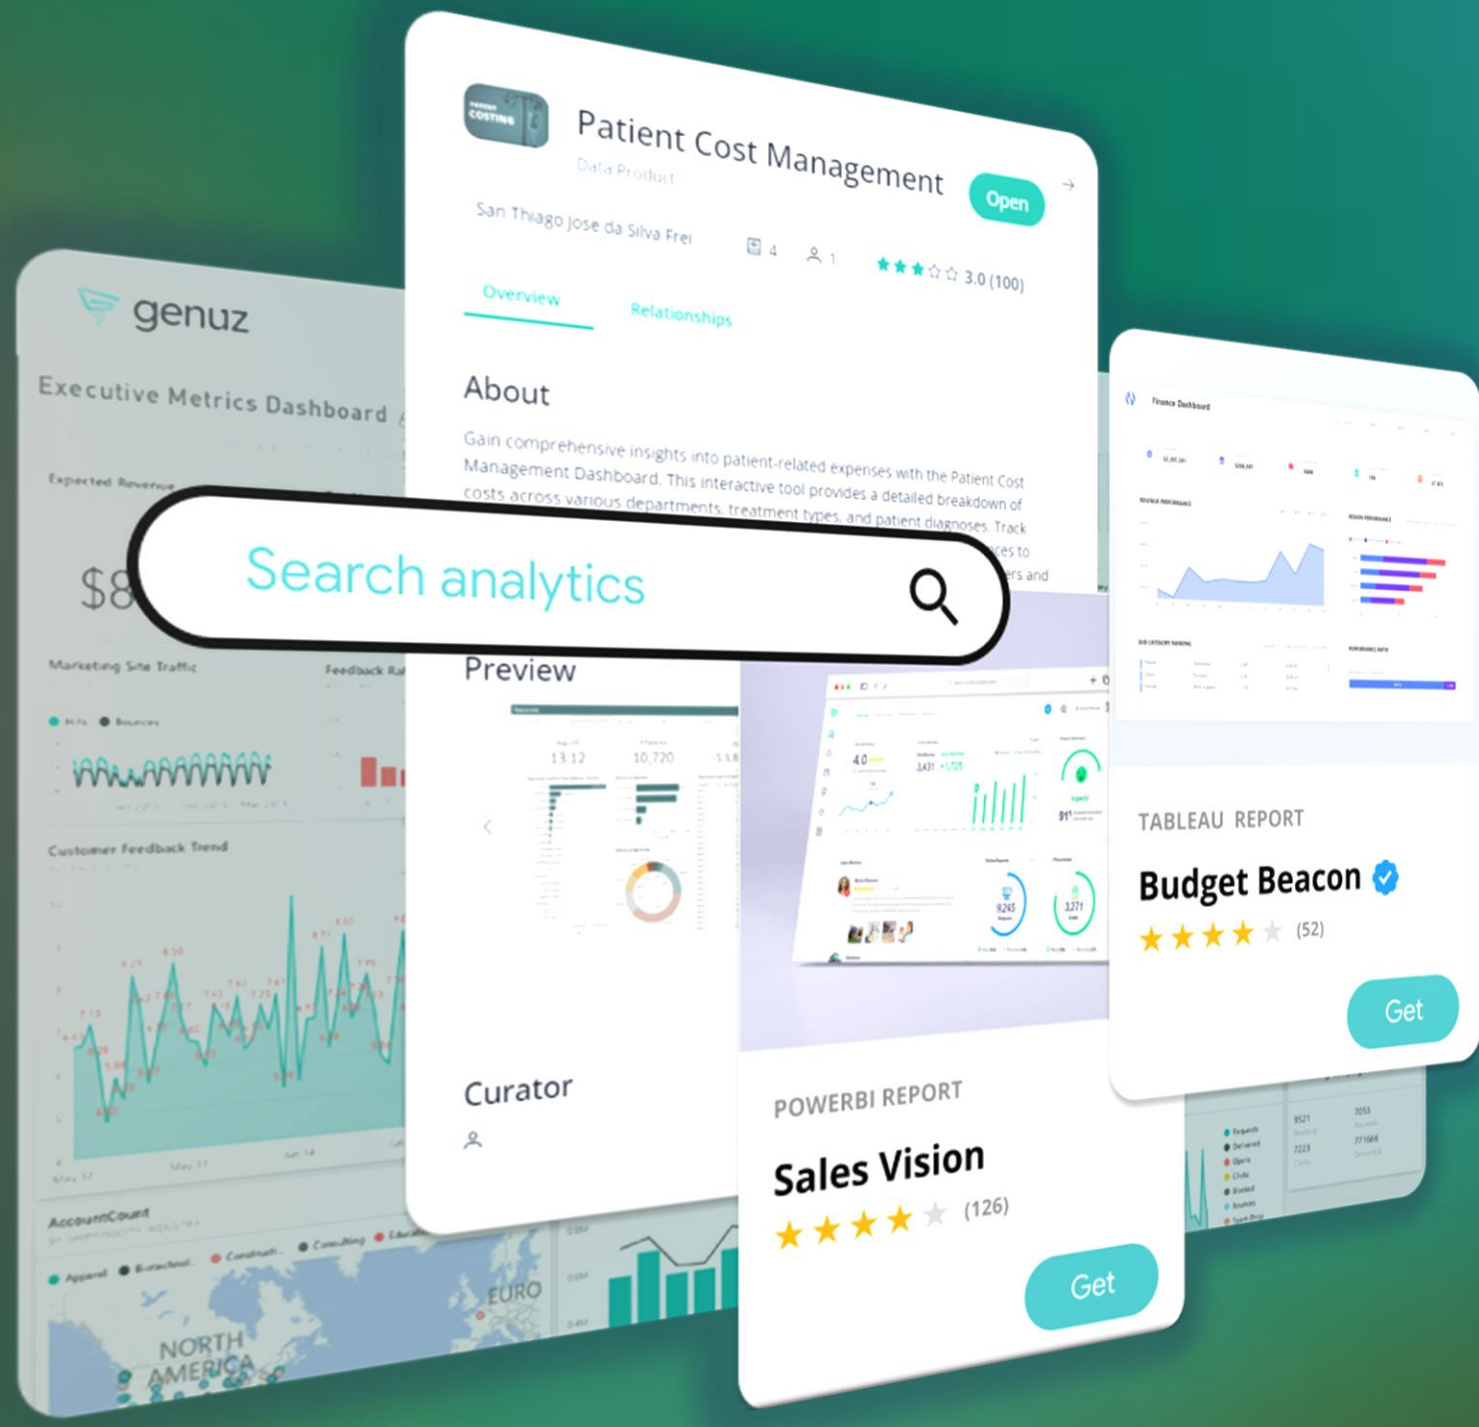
PATIENT COSTING

Patient Cost Management

Data Product

Open

San Thiago Jose da Silva Frei

4

1

3.0 (100)

Overview

Relationships

About

Gain comprehensive insights into patient-related expenses with the Patient Cost Management Dashboard. This interactive tool provides a detailed breakdown of costs across various departments, treatment types, and patient diagnoses. Track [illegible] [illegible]ces to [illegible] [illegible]ers and

Search analytics

Preview

13.12

10,720

Curator

genuz

Executive Metrics Dashboard

Expected Revenue

$8

Marketing Site Traffic

Visits

Bounces

Feedback Ra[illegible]

Customer Feedback Trend

AccountCount

Apparel

Biotechnol...

Constructi...

Consulting

Educ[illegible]

NORTH AMERICA

EURO

Finance Dashboard

TABLEAU REPORT

Budget Beacon

(52)

Get

POWERBI REPORT

Sales Vision

(126)

Get

4.0

3,431

9,245

3,271